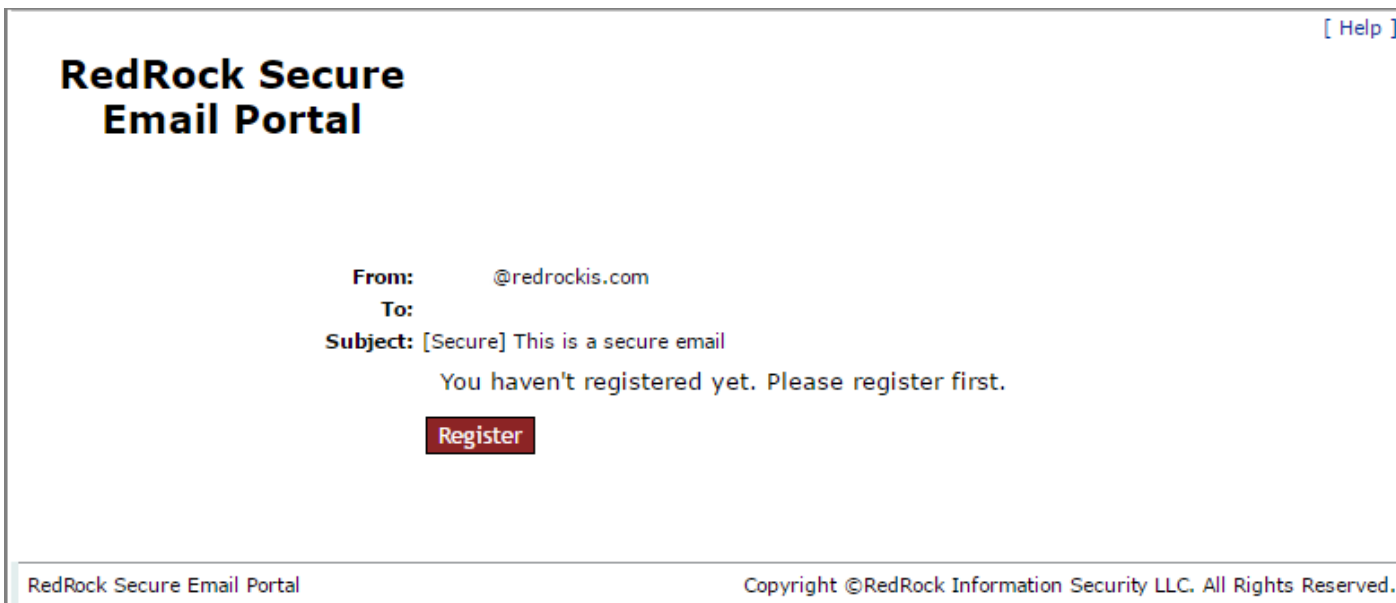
[ Help ]

RedRock Secure Email Portal

From: @redrockis.com
To:
Subject: [Secure] This is a secure email

You haven't registered yet. Please register first.

Register

RedRock Secure Email Portal

Copyright ©RedRock Information Security LLC. All Rights Reserved.